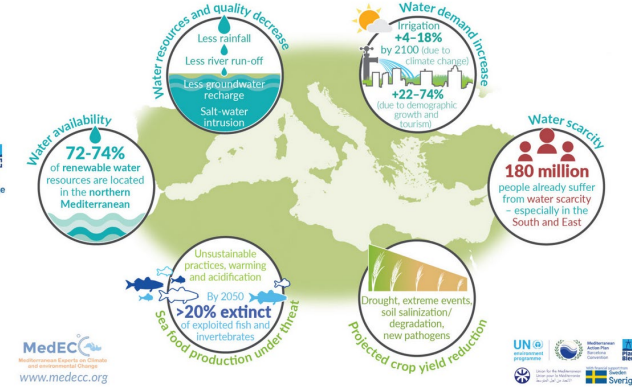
Water resources and quality decrease

Less rainfall

Less river run-off

Less groundwater recharge

Salt-water intrusion

Water demand increase

Irrigation +4–18% by 2100 (due to climate change)

+22–74% (due to demographic growth and tourism)

Water availability

72-74% of renewable water resources are located in the northern Mediterranean

Water scarcity

180 million people already suffer from water scarcity – especially in the South and East

Unsustainable practices, warming and acidification

By 2050

>20% extinct of exploited fish and invertebrates

Sea food production under threat

Drought, extreme events, soil salinization/ degradation, new pathogens

Projected crop yield reduction

MedECC
Mediterranean Experts on Climate and environmental Change
www.medecc.org

UN environment programme

Mediterranean Action Plan Barcelona Convention

Plan Bleu

Union for the Mediterranean

Sweden Sverige